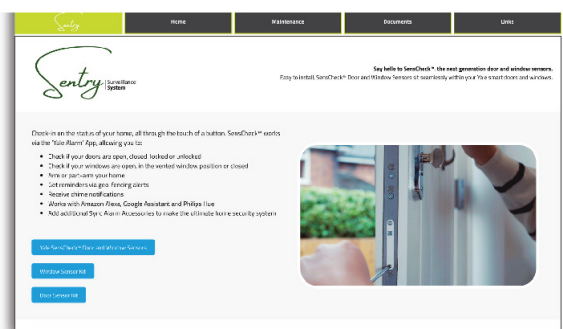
Sentry

Home

Maintenance

Documents

Links

Sentry Surveillance System

Say hello to SensCheck™, the next generation door and window sensors.

Easy to install, SensCheck™ Door and Window Sensors sit seamlessly within your Yale smart doors and windows.

Check-in on the status of your home, all through the touch of a button. SensCheck™ works via the 'Yale Alarm' App, allowing you to:

- Check if your doors are open, closed, locked or unlocked
- Check if your windows are open, in the vented window position or closed
- Arm or part-arm your home
- Set reminders via geo-fencing alerts
- Receive chime notifications
- Works with Amazon Alexa, Google Assistant and Philips Hue
- Add additional Sync Alarm Accessories to make the ultimate home security system

Yale SensCheck™ Door and Window Sensors

Window Sensor Kit

Door Sensor Kit